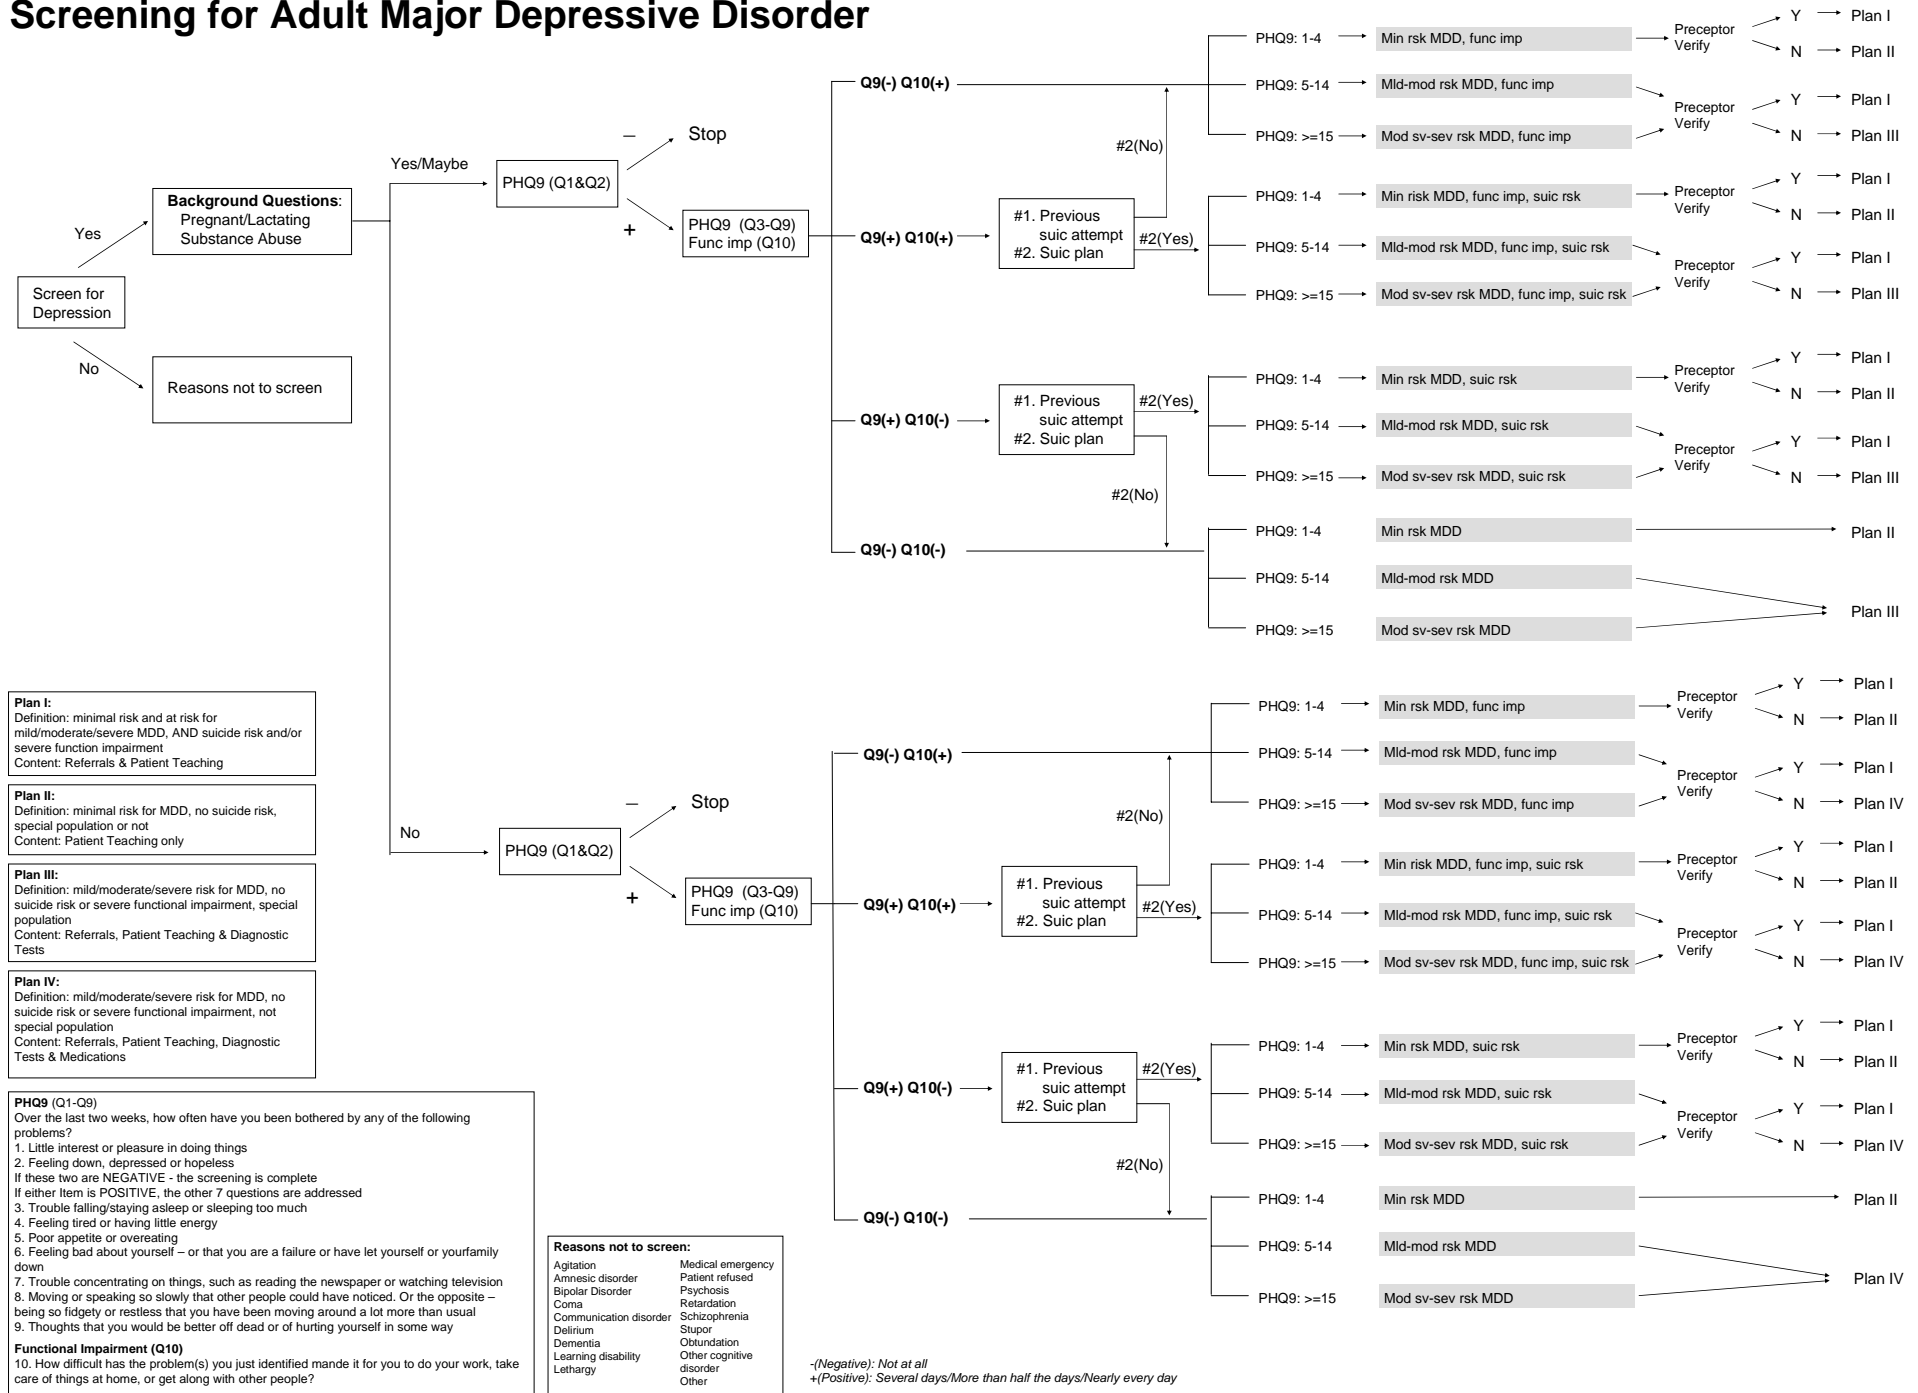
Screening for Adult Major Depressive Disorder

Screen for Depression

Yes

Background Questions: Pregnant/Lactating Substance Abuse

No

Reasons not to screen

Yes/Maybe

PHQ9 (Q1&Q2)

– Stop

+

PHQ9 (Q3-Q9) Func imp (Q10)

Q9(-) Q10(+)
PHQ9: 1-4 → Min rsk MDD, func imp → Preceptor Verify → Y → Plan I; N → Plan II
PHQ9: 5-14 → Mld-mod rsk MDD, func imp → Preceptor Verify → Y → Plan I; N → Plan III
PHQ9: >=15 → Mod sv-sev rsk MDD, func imp

#2(No)

Q9(+) Q10(+) → #1. Previous suic attempt #2. Suic plan → #2(Yes)
PHQ9: 1-4 → Min risk MDD, func imp, suic rsk → Preceptor Verify → Y → Plan I; N → Plan II
PHQ9: 5-14 → Mld-mod rsk MDD, func imp, suic rsk → Preceptor Verify → Y → Plan I; N → Plan III
PHQ9: >=15 → Mod sv-sev rsk MDD, func imp, suic rsk

Q9(+) Q10(-) → #1. Previous suic attempt #2. Suic plan → #2(Yes)
PHQ9: 1-4 → Min rsk MDD, suic rsk → Preceptor Verify → Y → Plan I; N → Plan II
PHQ9: 5-14 → Mld-mod rsk MDD, suic rsk → Preceptor Verify → Y → Plan I; N → Plan III
PHQ9: >=15 → Mod sv-sev rsk MDD, suic rsk

#2(No)

Q9(-) Q10(-)
PHQ9: 1-4 Min rsk MDD → Plan II
PHQ9: 5-14 Mld-mod rsk MDD
PHQ9: >=15 Mod sv-sev rsk MDD → Plan III

No

PHQ9 (Q1&Q2)

– Stop

+

PHQ9 (Q3-Q9) Func imp (Q10)

Q9(-) Q10(+)
PHQ9: 1-4 → Min rsk MDD, func imp → Preceptor Verify → Y → Plan I; N → Plan II
PHQ9: 5-14 → Mld-mod rsk MDD, func imp → Preceptor Verify → Y → Plan I; N → Plan IV
PHQ9: >=15 → Mod sv-sev rsk MDD, func imp

#2(No)

Q9(+) Q10(+) → #1. Previous suic attempt #2. Suic plan → #2(Yes)
PHQ9: 1-4 → Min risk MDD, func imp, suic rsk → Preceptor Verify → Y → Plan I; N → Plan II
PHQ9: 5-14 → Mld-mod rsk MDD, func imp, suic rsk → Preceptor Verify → Y → Plan I; N → Plan IV
PHQ9: >=15 → Mod sv-sev rsk MDD, func imp, suic rsk

Q9(+) Q10(-) → #1. Previous suic attempt #2. Suic plan → #2(Yes)
PHQ9: 1-4 → Min rsk MDD, suic rsk → Preceptor Verify → Y → Plan I; N → Plan II
PHQ9: 5-14 → Mld-mod rsk MDD, suic rsk → Preceptor Verify → Y → Plan I; N → Plan IV
PHQ9: >=15 → Mod sv-sev rsk MDD, suic rsk

#2(No)

Q9(-) Q10(-)
PHQ9: 1-4 Min rsk MDD → Plan II
PHQ9: 5-14 Mld-mod rsk MDD
PHQ9: >=15 Mod sv-sev rsk MDD → Plan IV

Plan I:
Definition: minimal risk and at risk for mild/moderate/severe MDD, AND suicide risk and/or severe function impairment
Content: Referrals & Patient Teaching

Plan II:
Definition: minimal risk for MDD, no suicide risk, special population or not
Content: Patient Teaching only

Plan III:
Definition: mild/moderate/severe risk for MDD, no suicide risk or severe functional impairment, special population
Content: Referrals, Patient Teaching & Diagnostic Tests

Plan IV:
Definition: mild/moderate/severe risk for MDD, no suicide risk or severe functional impairment, not special population
Content: Referrals, Patient Teaching, Diagnostic Tests & Medications

PHQ9 (Q1-Q9)
Over the last two weeks, how often have you been bothered by any of the following problems?
1. Little interest or pleasure in doing things
2. Feeling down, depressed or hopeless
If these two are NEGATIVE - the screening is complete
If either Item is POSITIVE, the other 7 questions are addressed
3. Trouble falling/staying asleep or sleeping too much
4. Feeling tired or having little energy
5. Poor appetite or overeating
6. Feeling bad about yourself – or that you are a failure or have let yourself or yourfamily down
7. Trouble concentrating on things, such as reading the newspaper or watching television
8. Moving or speaking so slowly that other people could have noticed. Or the opposite – being so fidgety or restless that you have been moving around a lot more than usual
9. Thoughts that you would be better off dead or of hurting yourself in some way

Functional Impairment (Q10)
10. How difficult has the problem(s) you just identified mande it for you to do your work, take care of things at home, or get along with other people?

Reasons not to screen:
Agitation
Amnesic disorder
Bipolar Disorder
Coma
Communication disorder
Delirium
Dementia
Learning disability
Lethargy
Medical emergency
Patient refused
Psychosis
Retardation
Schizophrenia
Stupor
Obtundation
Other cognitive disorder
Other

-(Negative): Not at all
+(Positive): Several days/More than half the days/Nearly every day